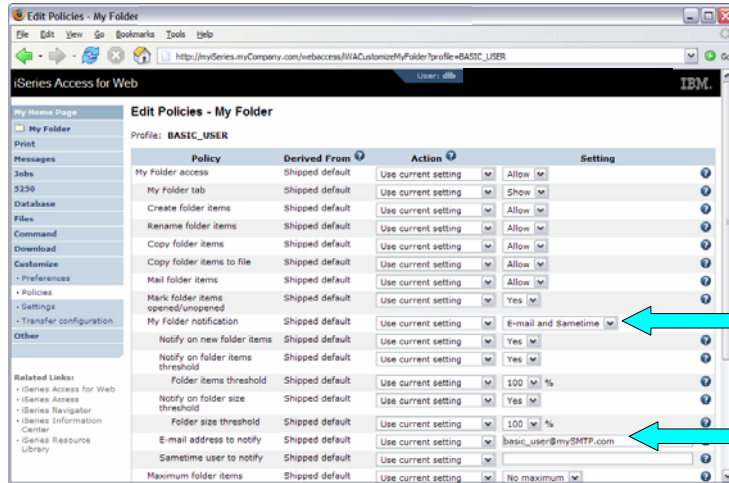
Edit Policies - My Folder

File Edit View Go Bookmarks Tools Help

http://myiSeries.myCompany.com/webaccess/iWACustomizeMyFolder?profile=BASIC_USER

iSeries Access for Web

User: dlb

IBM.

My Home Page
My Folder
Print
Messages
Jobs
5250
Database
Files
Command
Download
Customize
- Preferences
- Policies
- Settings
- Transfer configuration
Other

Related Links:
- iSeries Access for Web
- iSeries Access
- iSeries Navigator
- iSeries Information Center
- iSeries Resource Library

Edit Policies - My Folder

Profile: BASIC_USER

| Policy | Derived From | Action | Setting |
|---|---|---|---|
| My Folder access | Shipped default | Use current setting | Allow |
| My Folder tab | Shipped default | Use current setting | Show |
| Create folder items | Shipped default | Use current setting | Allow |
| Rename folder items | Shipped default | Use current setting | Allow |
| Copy folder items | Shipped default | Use current setting | Allow |
| Copy folder items to file | Shipped default | Use current setting | Allow |
| Mail folder items | Shipped default | Use current setting | Allow |
| Mark folder items opened/unopened | Shipped default | Use current setting | Yes |
| My Folder notification | Shipped default | Use current setting | E-mail and Sametime |
| Notify on new folder items | Shipped default | Use current setting | Yes |
| Notify on folder items threshold | Shipped default | Use current setting | Yes |
| Folder items threshold | Shipped default | Use current setting | 100 % |
| Notify on folder size threshold | Shipped default | Use current setting | Yes |
| Folder size threshold | Shipped default | Use current setting | 100 % |
| E-mail address to notify | Shipped default | Use current setting | basic_user@mySMTP.com |
| Sametime user to notify | Shipped default | Use current setting | |
| Maximum folder items | Shipped default | Use current setting | No maximum |